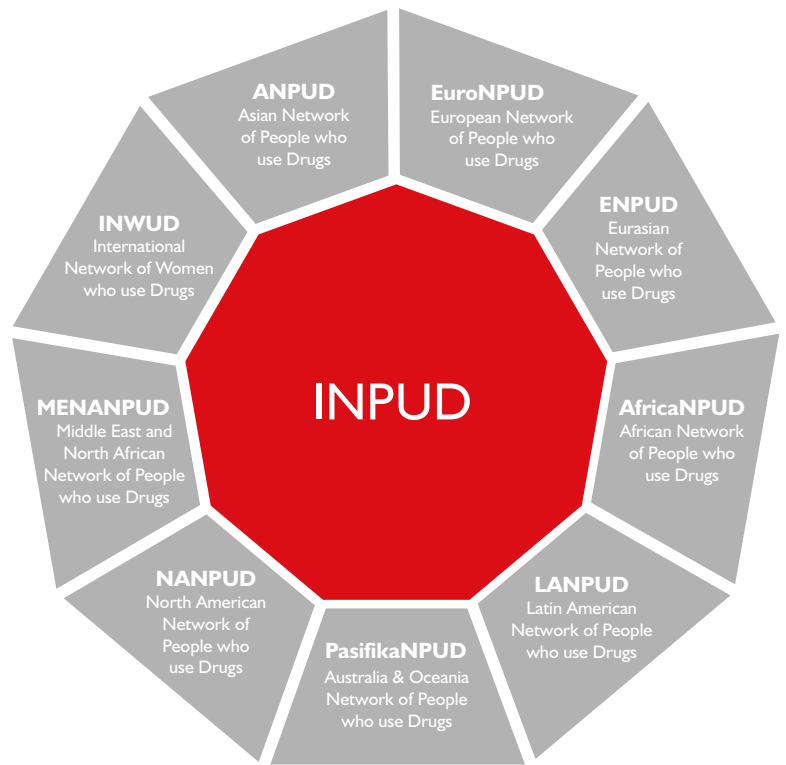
INPUD

ANPUD
Asian Network of People who use Drugs

EuroNPUD
European Network of People who use Drugs

ENPUD
Eurasian Network of People who use Drugs

AfricaNPUD
African Network of People who use Drugs

LANPUD
Latin American Network of People who use Drugs

PasifikaNPUD
Australia & Oceania Network of People who use Drugs

NANPUD
North American Network of People who use Drugs

MENANPUD
Middle East and North African Network of People who use Drugs

INWUD
International Network of Women who use Drugs